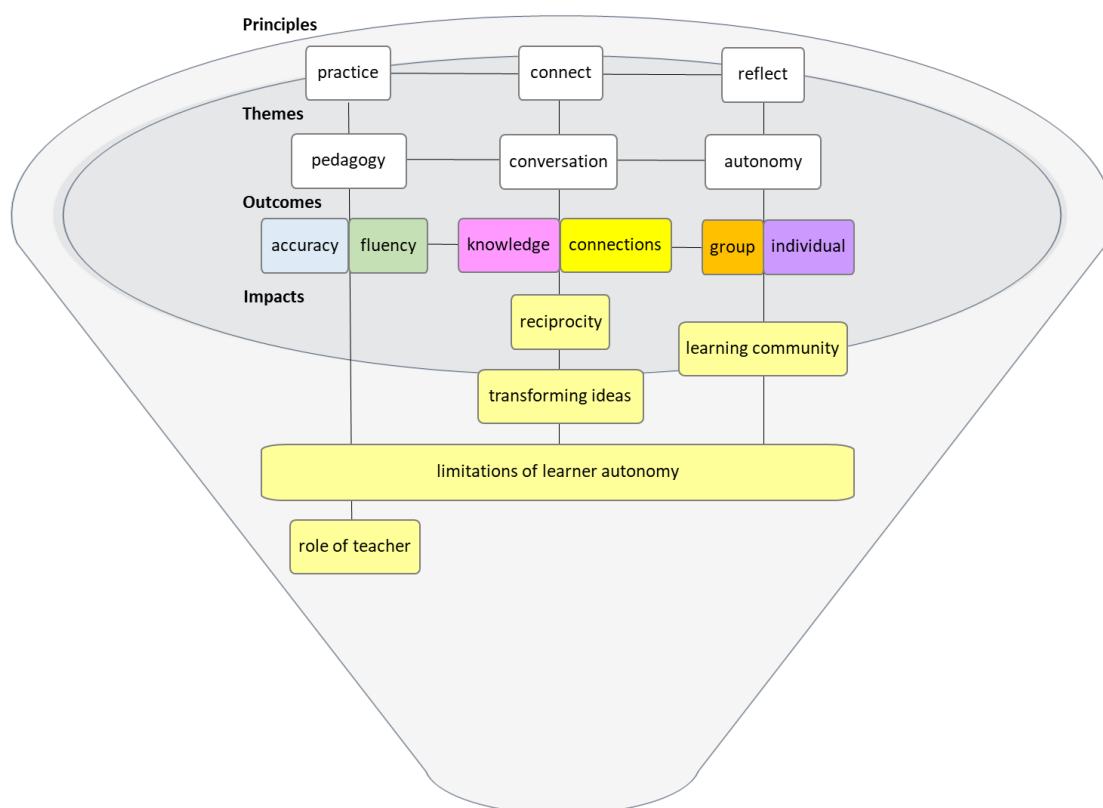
Principles

practice

connect

reflect

Themes

pedagogy

conversation

autonomy

Outcomes

accuracy

fluency

knowledge

connections

group

individual

Impacts

reciprocity

learning community

transforming ideas

limitations of learner autonomy

role of teacher